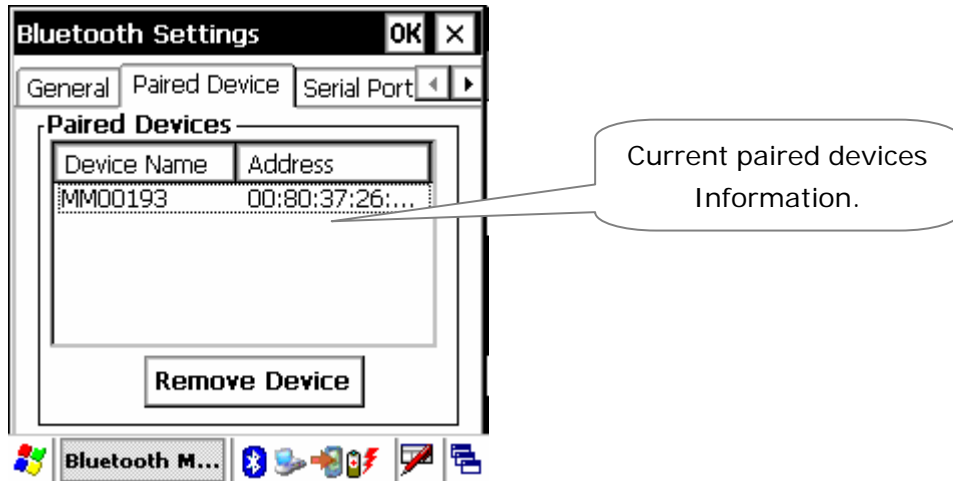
Bluetooth Settings
OK ×
General | Paired Device | Serial Port

Paired Devices

| Device Name | Address |
|---|---|
| MM00193 | 00:80:37:26:... |

Remove Device

Bluetooth M...

Current paired devices Information.